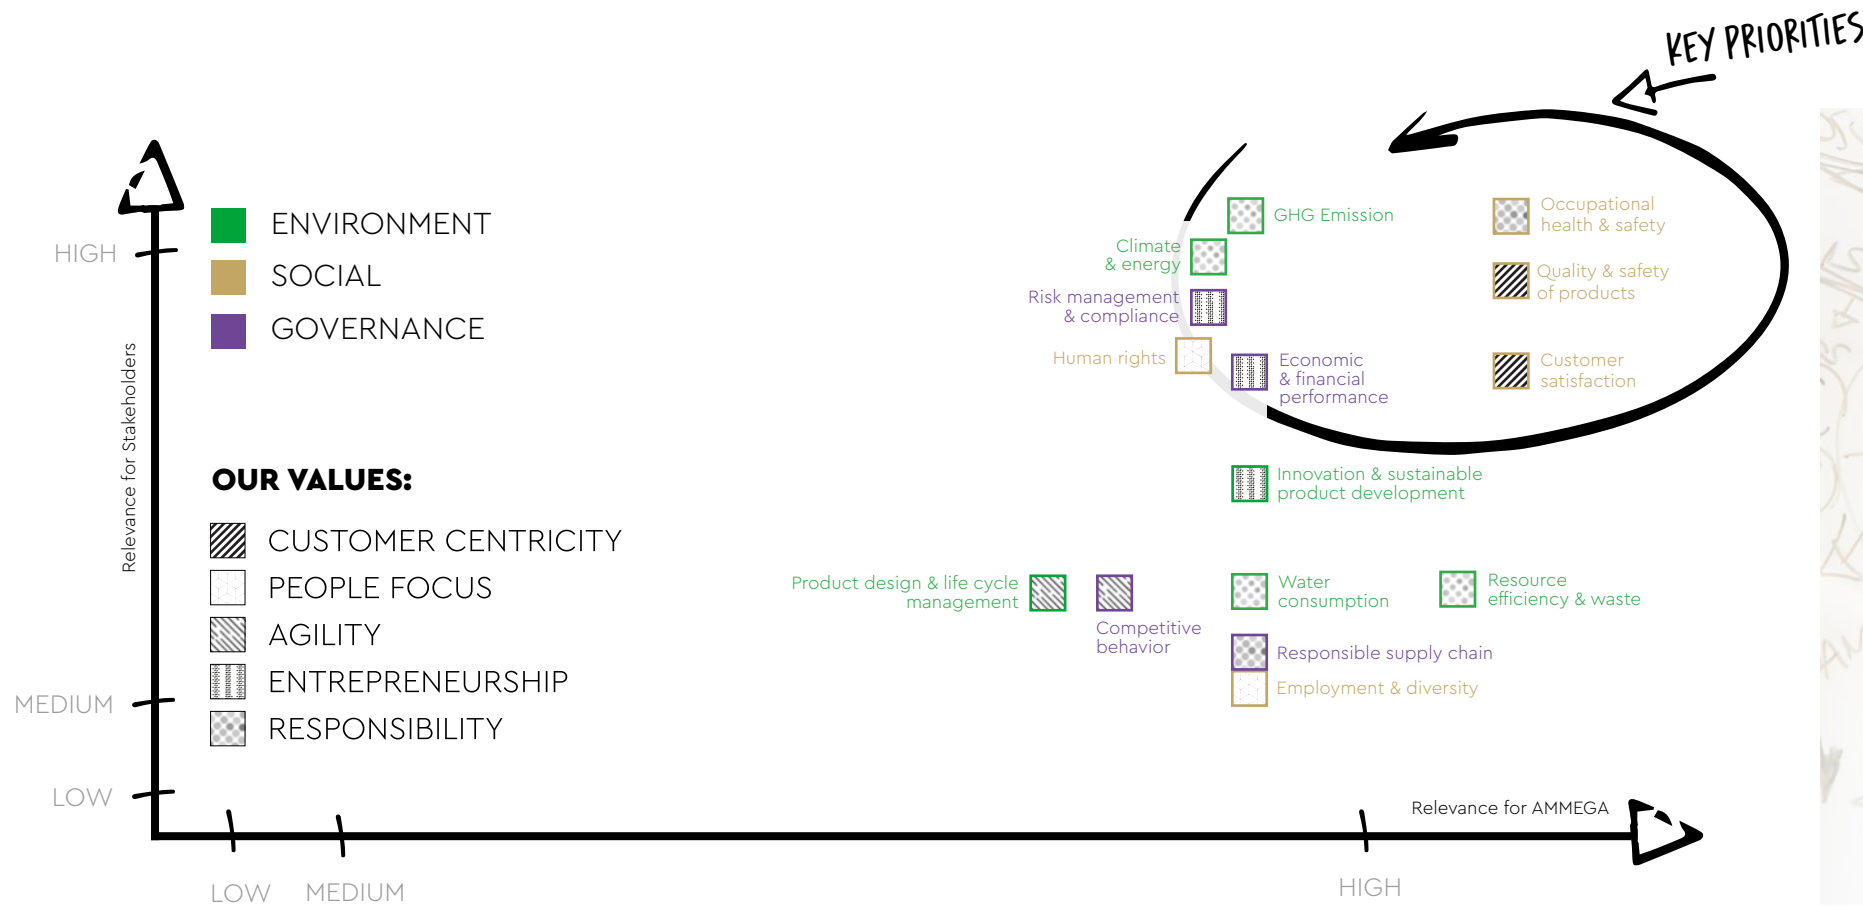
KEY PRIORITIES

ENVIRONMENT
SOCIAL
GOVERNANCE

HIGH
MEDIUM
LOW

Relevance for Stakeholders

OUR VALUES:
CUSTOMER CENTRICITY
PEOPLE FOCUS
AGILITY
ENTREPRENEURSHIP
RESPONSIBILITY

GHG Emission
Occupational health & safety
Climate & energy
Quality & safety of products
Risk management & compliance
Human rights
Economic & financial performance
Customer satisfaction
Innovation & sustainable product development
Product design & life cycle management
Competitive behavior
Water consumption
Resource efficiency & waste
Responsible supply chain
Employment & diversity

Relevance for AMMEGA

LOW
MEDIUM
HIGH